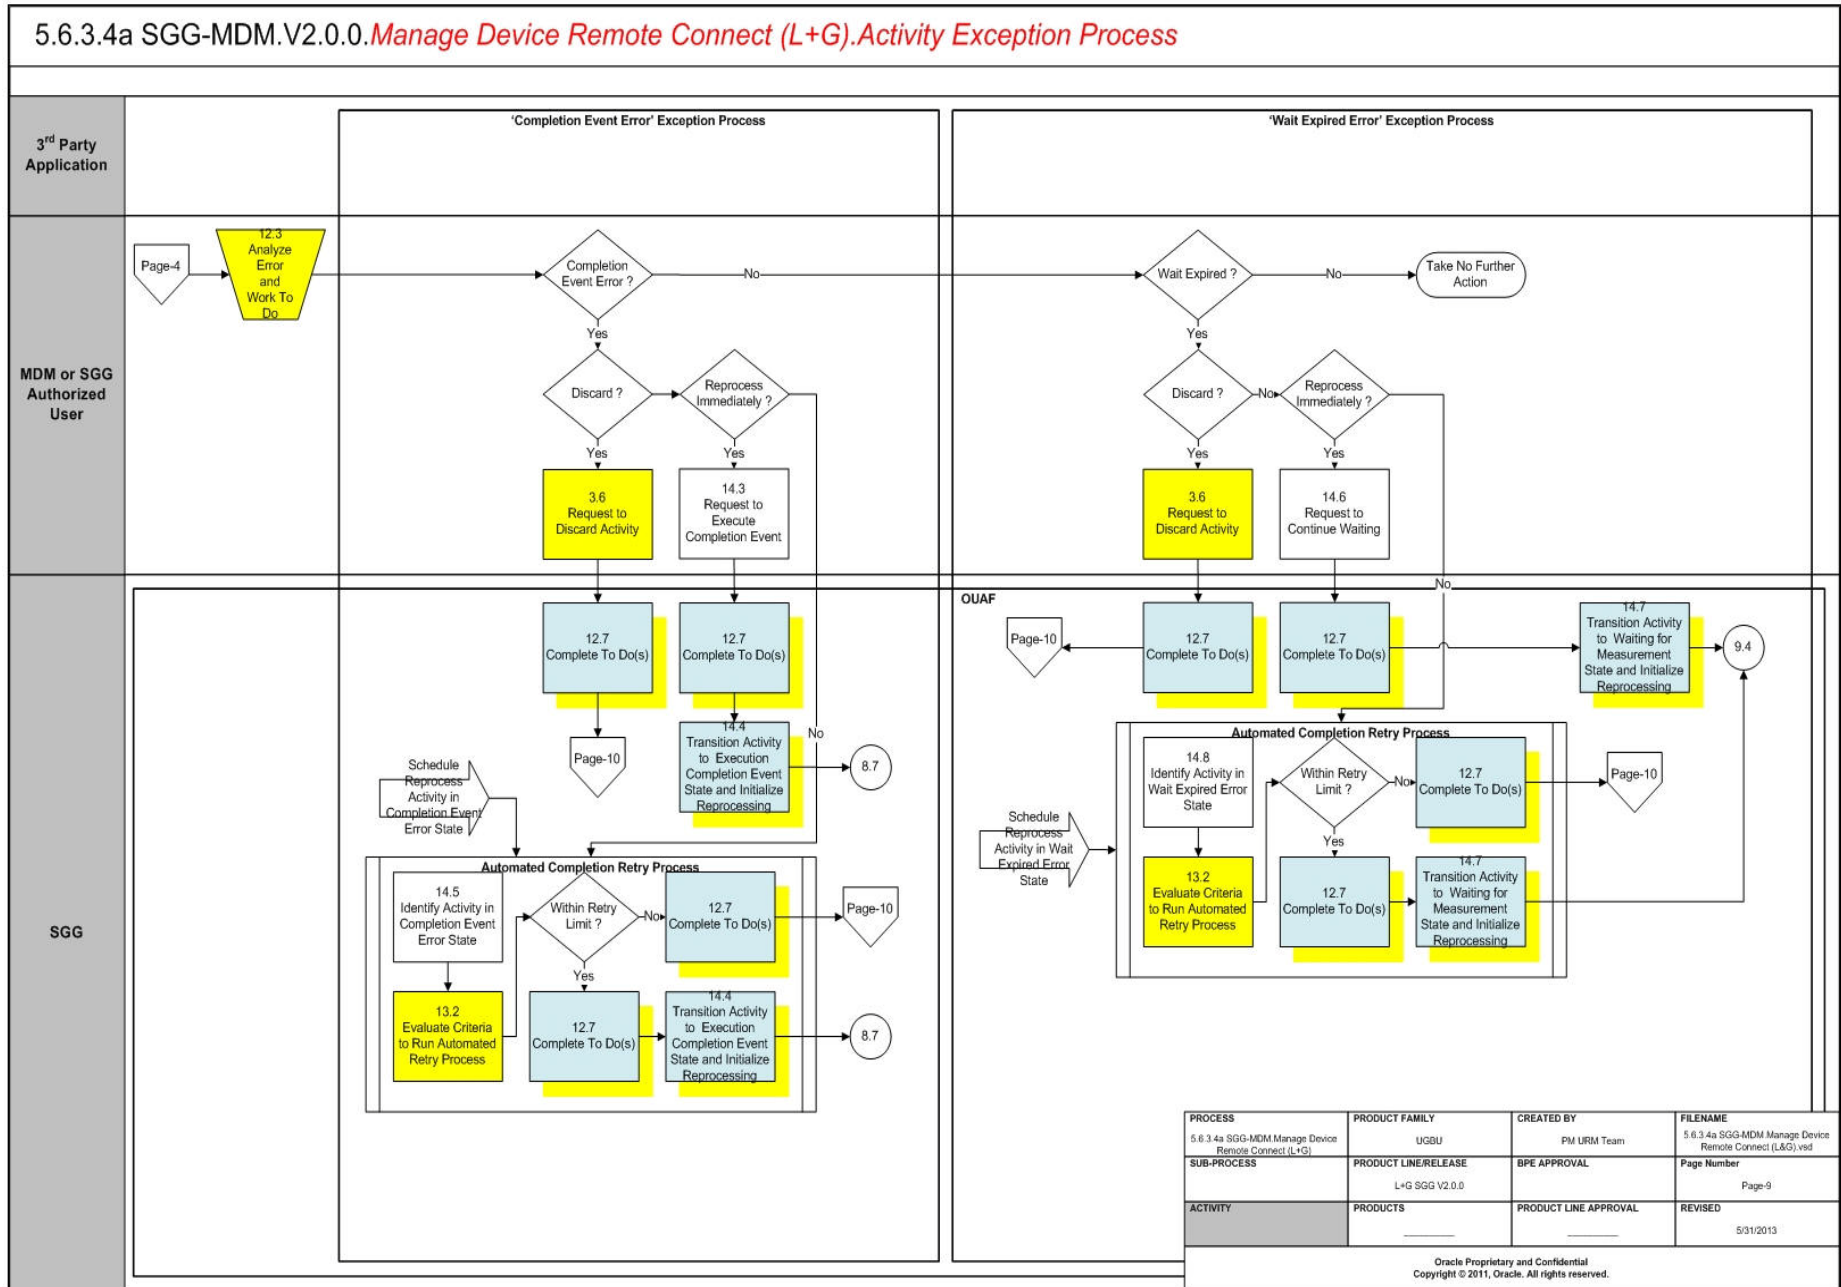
5.6.3.4a SGG-MDM.V2.0.0.Manage Device Remote Connect (L+G).Activity Exception Process

3rd Party Application

MDM or SGG Authorized User

SGG

'Completion Event Error' Exception Process

'Wait Expired Error' Exception Process

Page-4

12.3 Analyze Error and Work To Do

Completion Event Error ?

No

Yes

Discard ?

Reprocess Immediately ?

Yes

Yes

3.6 Request to Discard Activity

14.3 Request to Execute Completion Event

Wait Expired ?

No

Take No Further Action

Yes

Discard ?

No

Reprocess Immediately ?

Yes

Yes

3.6 Request to Discard Activity

14.6 Request to Continue Waiting

No

OUAF

12.7 Complete To Do(s)

12.7 Complete To Do(s)

Page-10

14.4 Transition Activity to Execution Completion Event State and Initialize Reprocessing

No

8.7

Schedule Reprocess Activity in Completion Event Error State

Automated Completion Retry Process

14.5 Identify Activity in Completion Event Error State

Within Retry Limit ?

No

12.7 Complete To Do(s)

Page-10

Yes

13.2 Evaluate Criteria to Run Automated Retry Process

12.7 Complete To Do(s)

14.4 Transition Activity to Execution Completion Event State and Initialize Reprocessing

8.7

Page-10

12.7 Complete To Do(s)

12.7 Complete To Do(s)

14.7 Transition Activity to Waiting for Measurement State and Initialize Reprocessing

9.4

Automated Completion Retry Process

14.8 Identify Activity in Wait Expired Error State

Within Retry Limit ?

No

12.7 Complete To Do(s)

Page-10

Schedule Reprocess Activity in Wait Expired Error State

Yes

13.2 Evaluate Criteria to Run Automated Retry Process

12.7 Complete To Do(s)

14.7 Transition Activity to Waiting for Measurement State and Initialize Reprocessing

| PROCESS 5.6.3.4a SGG-MDM.Manage Device Remote Connect (L+G) | PRODUCT FAMILY UGBU | CREATED BY PM URM Team | FILENAME 5.6.3.4a SGG-MDM.Manage Device Remote Connect (L&G).vsd |
|---|---|---|---|
| SUB-PROCESS | PRODUCT LINE/RELEASE L+G SGG V2.0.0 | BPE APPROVAL | Page Number Page-9 |
| ACTIVITY | PRODUCTS | PRODUCT LINE APPROVAL | REVISED 5/31/2013 |

Oracle Proprietary and Confidential
Copyright © 2011, Oracle. All rights reserved.